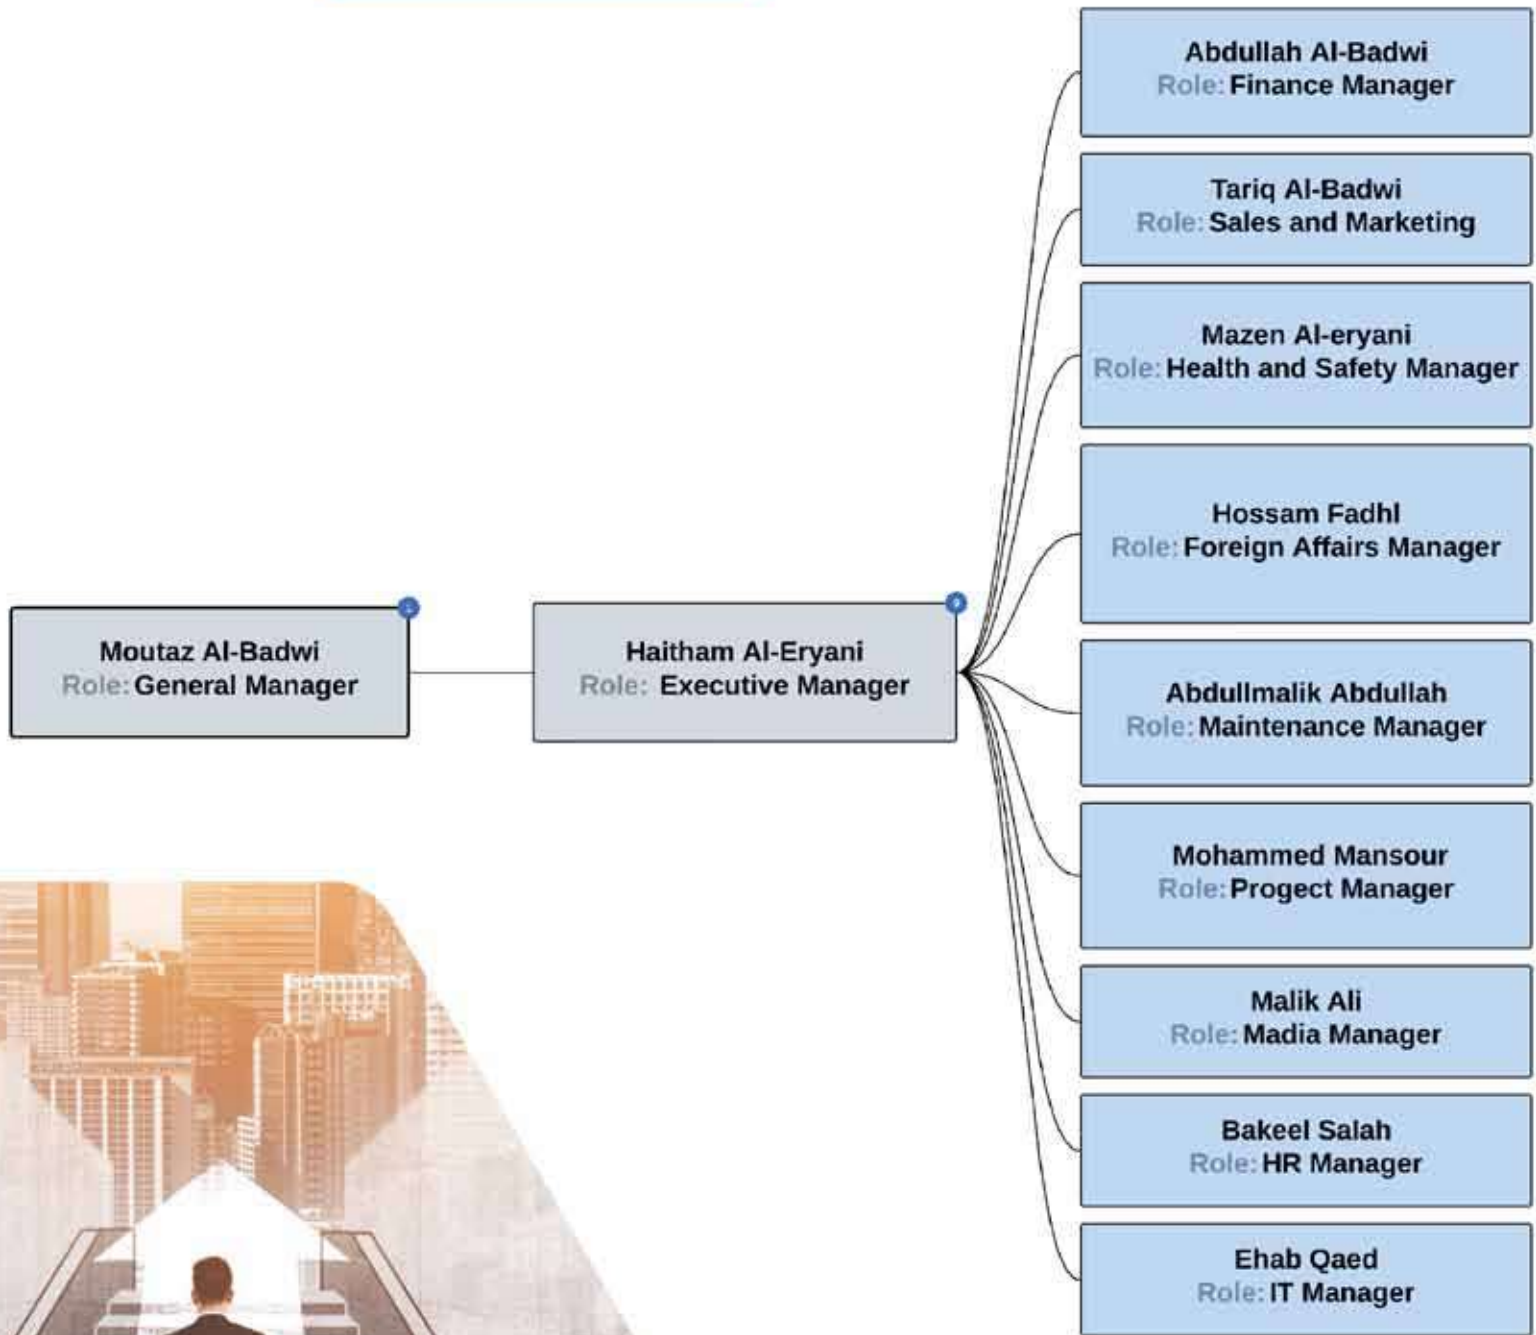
Moutaz Al-Badwi
Role: General Manager

Haitham Al-Eryani
Role: Executive Manager

Abdullah Al-Badwi
Role: Finance Manager

Tariq Al-Badwi
Role: Sales and Marketing

Mazen Al-eryani
Role: Health and Safety Manager

Hossam Fadhl
Role: Foreign Affairs Manager

Abdullmalik Abdullah
Role: Maintenance Manager

Mohammed Mansour
Role: Progect Manager

Malik Ali
Role: Madia Manager

Bakeel Salah
Role: HR Manager

Ehab Qaed
Role: IT Manager